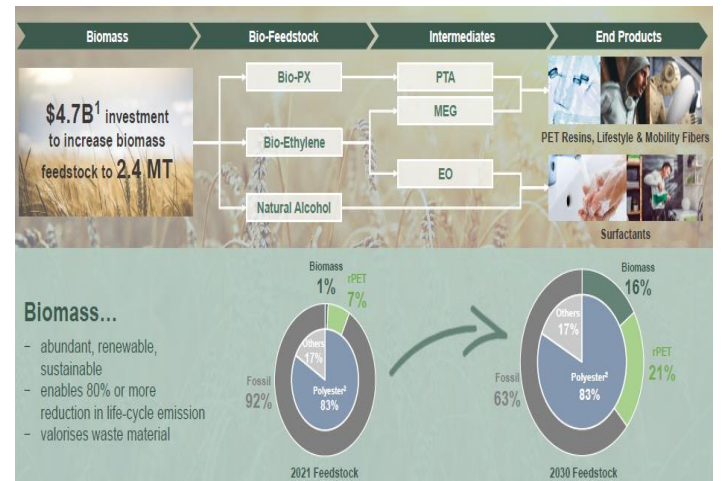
Biomass

Bio-Feedstock

Intermediates

End Products

$4.7B$^1$ investment to increase biomass feedstock to 2.4 MT

Bio-PX

Bio-Ethylene

Natural Alcohol

PTA

MEG

EO

PET Resins, Lifestyle & Mobility Fibers

Surfactants

Biomass...

- abundant, renewable, sustainable
- enables 80% or more reduction in life-cycle emission
- valorises waste material

Biomass 1%

rPET 7%

Fossil 92%

Others 17%

Polyester$^2$ 83%

2021 Feedstock

Biomass 16%

rPET 21%

Fossil 63%

Others 17%

Polyester$^2$ 83%

2030 Feedstock